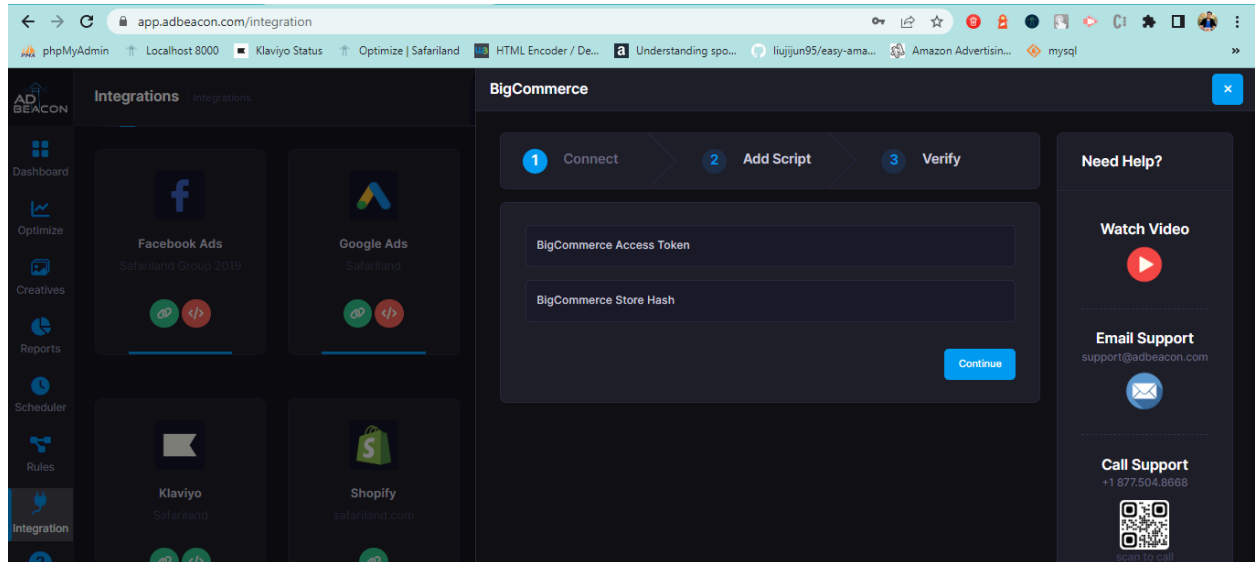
app.adbeacon.com/integration

phpMyAdmin | Localhost 8000 | Klaviyo Status | Optimize | Safariland | HTML Encoder / De... | Understanding spo... | liujijun95/easy-ama... | Amazon Advertisin... | mysql

AD BEACON

Dashboard
Optimize
Creatives
Reports
Scheduler
Rules
Integration

Integrations Integrations

Facebook Ads
Safariland Group 2019

Google Ads
Safariland

Klaviyo
Safariland

Shopify
safariland.com

BigCommerce

×

1 Connect
2 Add Script
3 Verify

BigCommerce Access Token

BigCommerce Store Hash

Continue

Need Help?

Watch Video

Email Support
support@adbeacon.com

Call Support
+1 877.504.8668

scan to call